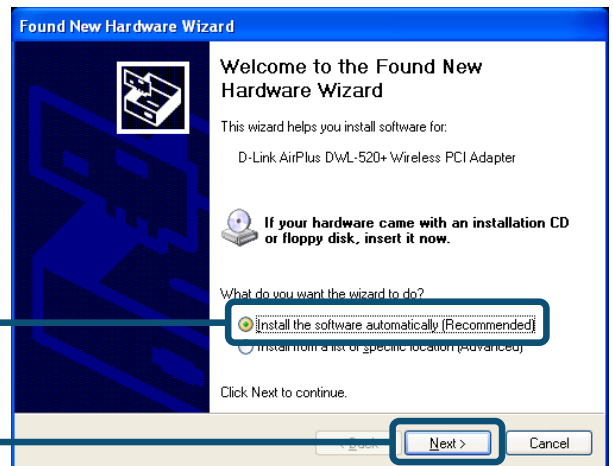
Found New Hardware Wizard

Welcome to the Found New Hardware Wizard

This wizard helps you install software for:

D-Link AirPlus DWL-520+ Wireless PCI Adapter

If your hardware came with an installation CD or floppy disk, insert it now.

What do you want the wizard to do?

Install the software automatically (Recommended)

Install from a list or specific location (Advanced)

Click Next to continue.

< Back | Next > | Cancel